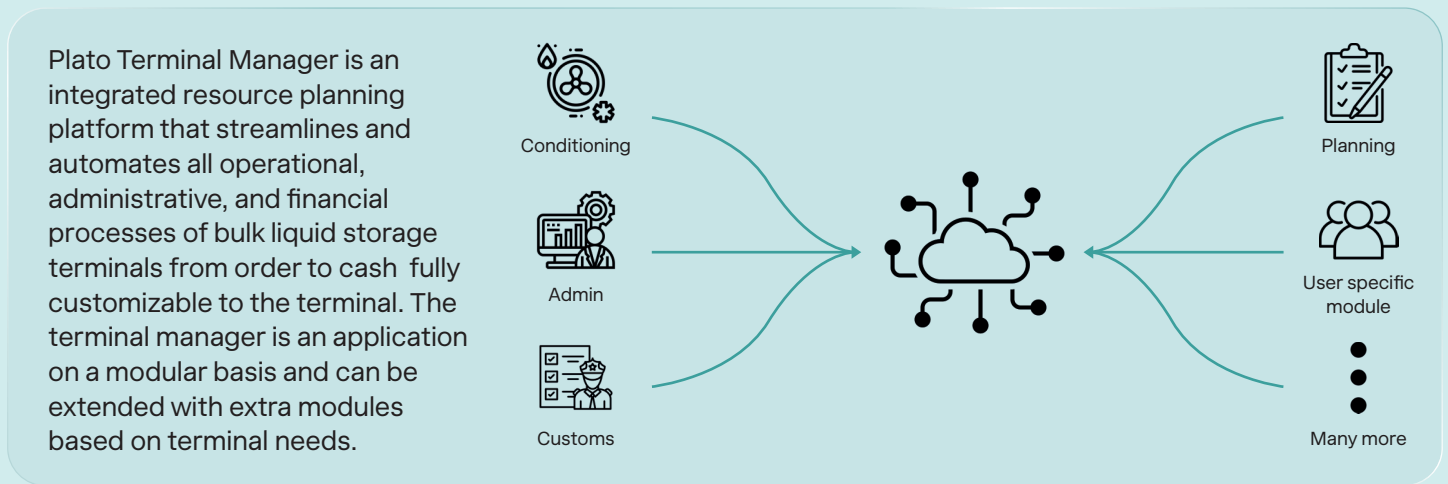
Plato Terminal Manager is an integrated resource planning platform that streamlines and automates all operational, administrative, and financial processes of bulk liquid storage terminals from order to cash fully customizable to the terminal. The terminal manager is an application on a modular basis and can be extended with extra modules based on terminal needs.

Conditioning

Admin

Customs

Planning

User specific module

Many more